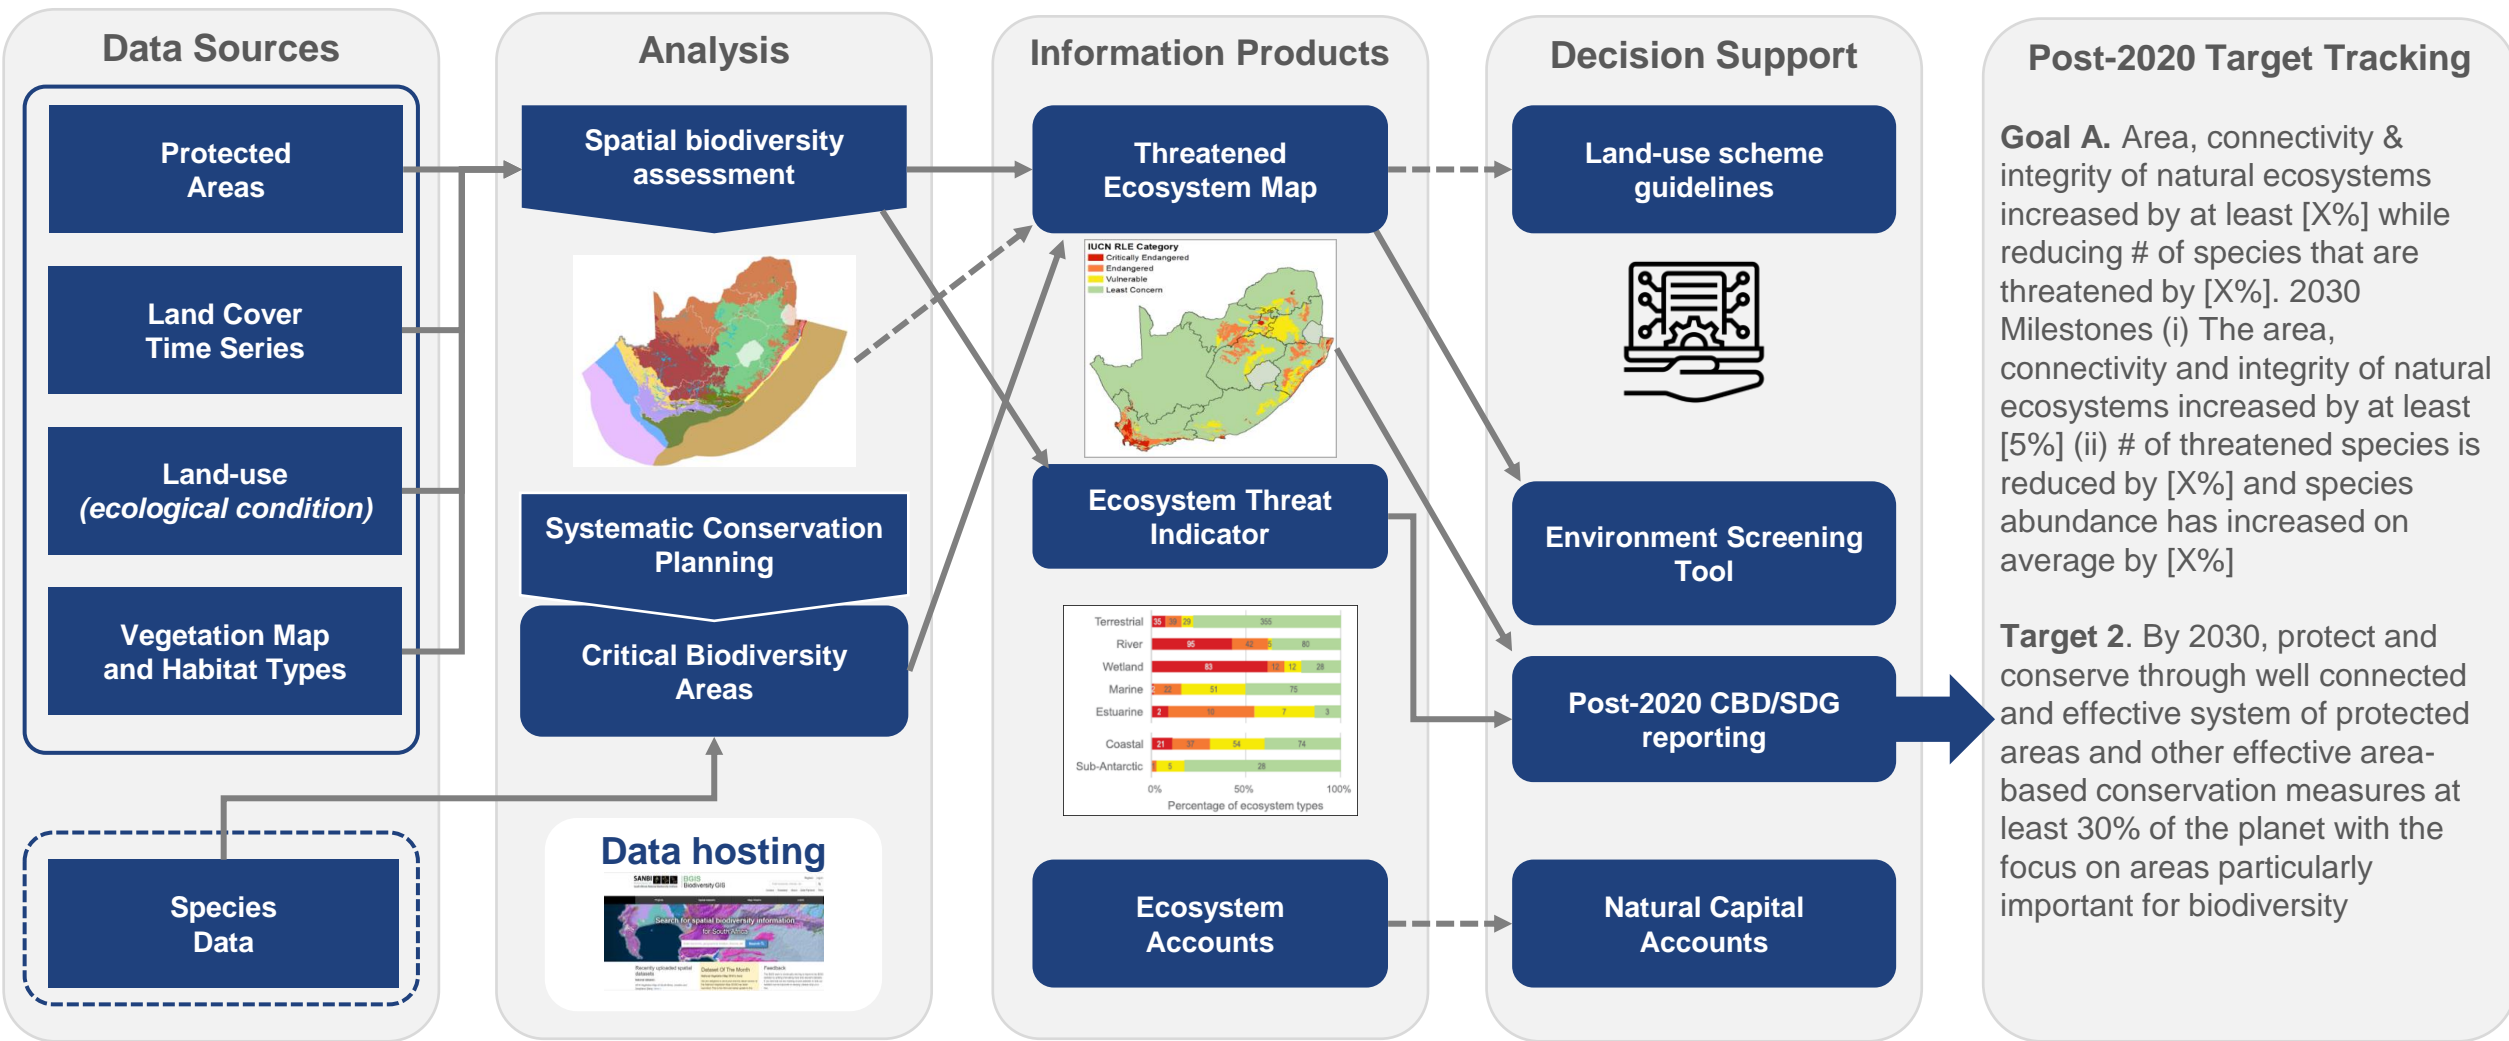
Data Sources

Protected Areas

Land Cover Time Series

Land-use *(ecological condition)*

Vegetation Map and Habitat Types

Species Data

Analysis

Spatial biodiversity assessment

Systematic Conservation Planning

Critical Biodiversity Areas

Data hosting

SANBI BGIS Biodiversity GIS

Search for spatial biodiversity information for South Africa

Recently uploaded spatial datasets

Dataset Of The Month

Feedback

Information Products

Threatened Ecosystem Map

IUCN RLE Category
Critically Endangered
Endangered
Vulnerable
Least Concern

Ecosystem Threat Indicator

| | | | | |
|---|---|---|---|---|
| Terrestrial | 35 | 39 | 29 | 355 |
| River | 95 | 42 | 5 | 80 |
| Wetland | 83 | 12 | 12 | 28 |
| Marine | 1 | 22 | 51 | 75 |
| Estuarine | 2 | 10 | 7 | 3 |
| Coastal | 21 | 37 | 54 | 74 |
| Sub-Antarctic | 1 | 5 | | 28 |

0% 50% 100%
Percentage of ecosystem types

Ecosystem Accounts

Decision Support

Land-use scheme guidelines

Environment Screening Tool

Post-2020 CBD/SDG reporting

Natural Capital Accounts

Post-2020 Target Tracking

**Goal A.** Area, connectivity & integrity of natural ecosystems increased by at least [X%] while reducing # of species that are threatened by [X%]. 2030 Milestones (i) The area, connectivity and integrity of natural ecosystems increased by at least [5%] (ii) # of threatened species is reduced by [X%] and species abundance has increased on average by [X%]

**Target 2**. By 2030, protect and conserve through well connected and effective system of protected areas and other effective area-based conservation measures at least 30% of the planet with the focus on areas particularly important for biodiversity